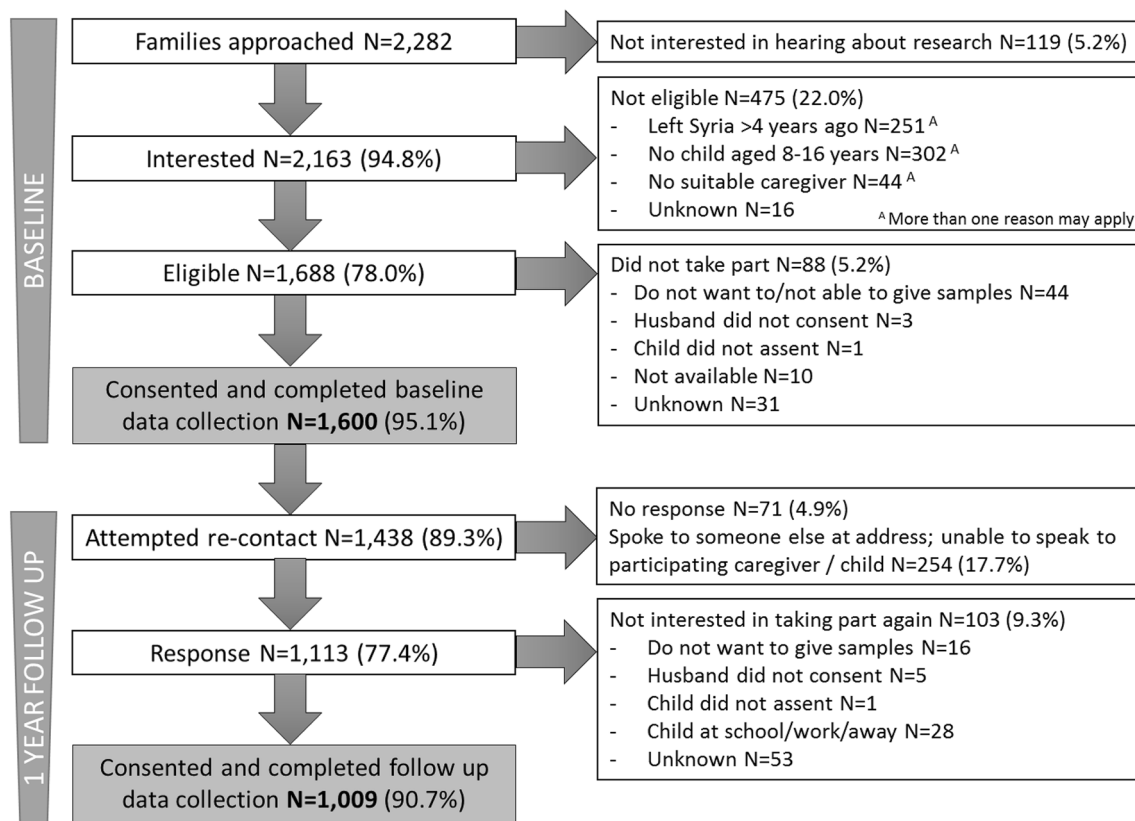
BASELINE

Families approached N=2,282

Not interested in hearing about research N=119 (5.2%)

Interested N=2,163 (94.8%)

Not eligible N=475 (22.0%)
- Left Syria >4 years ago N=251 $^{A}$
- No child aged 8-16 years N=302 $^{A}$
- No suitable caregiver N=44 $^{A}$
- Unknown N=16

$^{A}$ More than one reason may apply

Eligible N=1,688 (78.0%)

Did not take part N=88 (5.2%)
- Do not want to/not able to give samples N=44
- Husband did not consent N=3
- Child did not assent N=1
- Not available N=10
- Unknown N=31

Consented and completed baseline data collection **N=1,600** (95.1%)

1 YEAR FOLLOW UP

Attempted re-contact N=1,438 (89.3%)

No response N=71 (4.9%)
Spoke to someone else at address; unable to speak to participating caregiver / child N=254 (17.7%)

Response N=1,113 (77.4%)

Not interested in taking part again N=103 (9.3%)
- Do not want to give samples N=16
- Husband did not consent N=5
- Child did not assent N=1
- Child at school/work/away N=28
- Unknown N=53

Consented and completed follow up data collection **N=1,009** (90.7%)